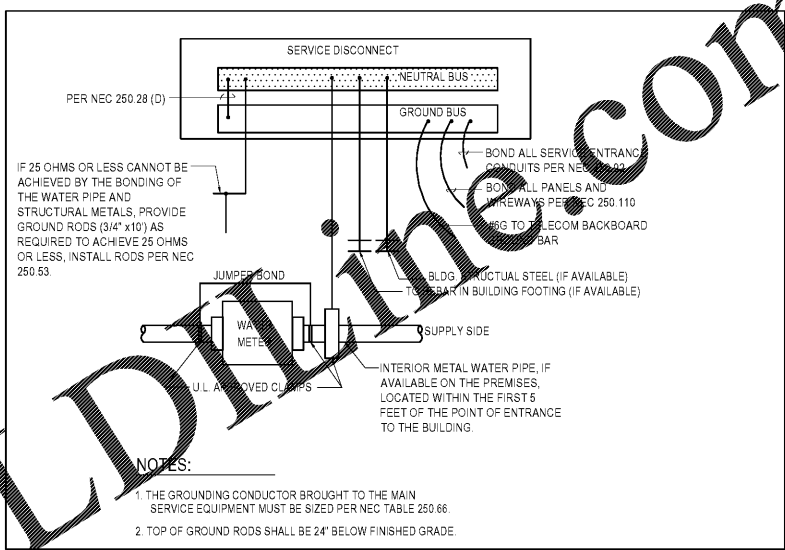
SERVICE DISCONNECT

NEUTRAL BUS

PER NEC 250.28 (D)

GROUND BUS

IF 25 OHMS OR LESS CANNOT BE ACHIEVED BY THE BONDING OF THE WATER PIPE AND STRUCTURAL METALS, PROVIDE GROUND RODS (3/4" x10') AS REQUIRED TO ACHIEVE 25 OHMS OR LESS, INSTALL RODS PER NEC 250.53.

BOND ALL SERVICE ENTRANC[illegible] CONDUITS PER NEC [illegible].92

BOND ALL PANELS AND WIREWAYS PER NEC 250.110

#6G TO TELECOM BACKBOARD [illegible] BAR

JUMPER BOND

BLDG. STRUCTUAL STEEL (IF AVAILABLE)

TO REBAR IN BUILDING FOOTING (IF AVAILABLE)

WATER METER

SUPPLY SIDE

U.L. APPROVED CLAMPS

INTERIOR METAL WATER PIPE, IF AVAILABLE ON THE PREMISES, LOCATED WITHIN THE FIRST 5 FEET OF THE POINT OF ENTRANCE TO THE BUILDING.

NOTES:

1. THE GROUNDING CONDUCTOR BROUGHT TO THE MAIN SERVICE EQUIPMENT MUST BE SIZED PER NEC TABLE 250.66.

2. TOP OF GROUND RODS SHALL BE 24" BELOW FINISHED GRADE.

LDIHline.com